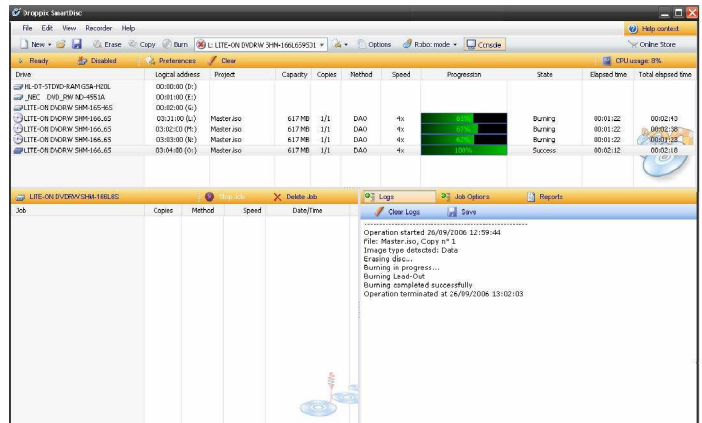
Droppix SmartDisc

File Edit View Recorder Help

Help context

New Erase Copy Burn L: LITE-ON DVDRW SHM-166L65931 Options Robo: mode Console

Online Store

Ready Disabled Preferences Clear

CPU usage: 8%

| Drive | Logical address | Project | Capacity | Copies | Method | Speed | Progression | State | Elapsed time | Total elapsed time |
|---|---|---|---|---|---|---|---|---|---|---|
| HL-DT-STDVD-RAM GSA-H20L | 00:00:00 (D:) | | | | | | | | | |
| _NEC DVD_RW ND-4551A | 00:01:00 (E:) | | | | | | | | | |
| LITE-ON DVDRW SHM-165S6S | 00:02:00 (G:) | | | | | | | | | |
| LITE-ON DVDRW SHM-166.6S | 03:01:00 (L:) | Master.iso | 617 MB | 1/1 | DAO | 4x | 81% | Burning | 00:01:22 | 00:02:43 |
| LITE-ON DVDRW SHM-166.6S | 03:02:00 (M:) | Master.iso | 617 MB | 1/1 | DAO | 4x | 67% | Burning | 00:01:22 | 00:02:38 |
| LITE-ON DVDRW SHM-166.6S | 03:03:00 (N:) | Master.iso | 617 MB | 1/1 | DAO | 4x | 61% | Burning | 00:01:22 | 00:01:28 |
| LITE-ON DVDRW SHM-166.6S | 03:04:00 (O:) | Master.iso | 617 MB | 1/1 | DAO | 4x | 100% | Success | 00:02:12 | 00:02:18 |

LITE-ON DVDRW SHM-166L6S Stop Job Delete Job

| Job | Copies | Method | Speed | Date/Time |
|---|---|---|---|---|

Logs Job Options Reports

Clear Logs Save

Operation started 26/09/2006 12:59:44
File: Master.iso, Copy n° 1
Image type detected: Data
Erasing disc...
Burning in progress...
Burning Lead-Out
Burning completed successfully
Operation terminated at 26/09/2006 13:02:03